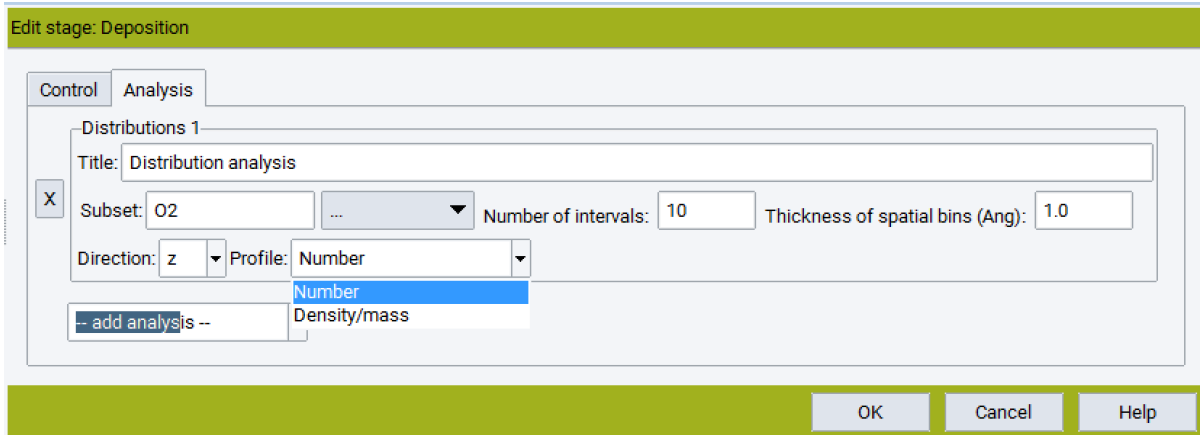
Edit stage: Deposition

Control Analysis

Distributions 1

Title: Distribution analysis

X

Subset: O2 ... Number of intervals: 10 Thickness of spatial bins (Ang): 1.0

Direction: z Profile: Number

Number
Density/mass

-- add analysis --

OK Cancel Help